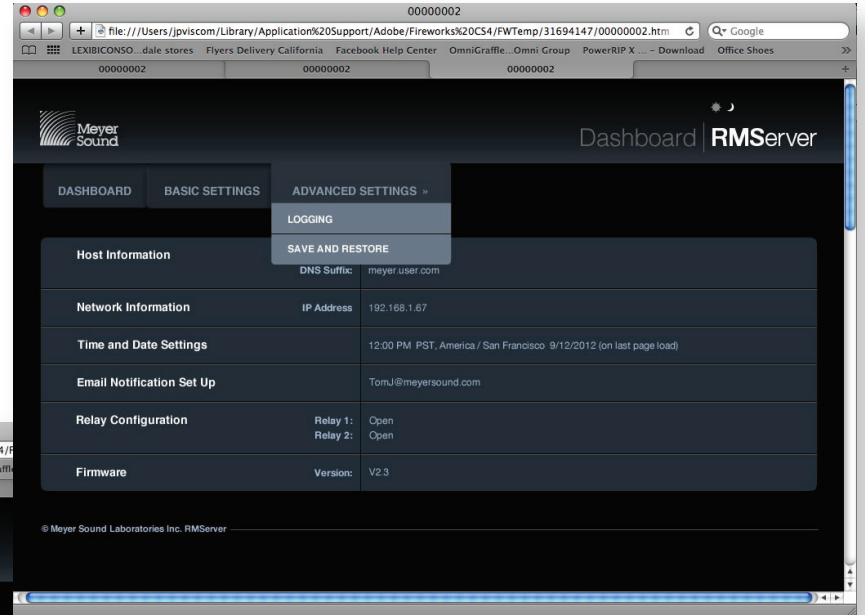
00000002

file:///Users/jpviscom/Library/Application%20Support/Adobe/Fireworks%20CS4/FWTemp/31694147/00000002.htm

Google

LEXIBICONSO...dale stores Flyers Delivery California Facebook Help Center OmniGraffle...Omni Group PowerRIP X ... – Download Office Shoes

00000002 00000002 00000002

Meyer Sound

Dashboard RMServer

DASHBOARD BASIC SETTINGS ADVANCED SETTINGS »

LOGGING

SAVE AND RESTORE

| | | |
|---|---|---|
| Host Information | DNS Suffix: | meyer.user.com |
| Network Information | IP Address | 192.168.1.67 |
| Time and Date Settings | | 12:00 PM PST, America / San Francisco 9/12/2012 (on last page load) |
| Email Notification Set Up | | TomJ@meyersound.com |
| Relay Configuration | Relay 1: Relay 2: | Open Open |
| Firmware | Version: | V2.3 |

© Meyer Sound Laboratories Inc. RMServer